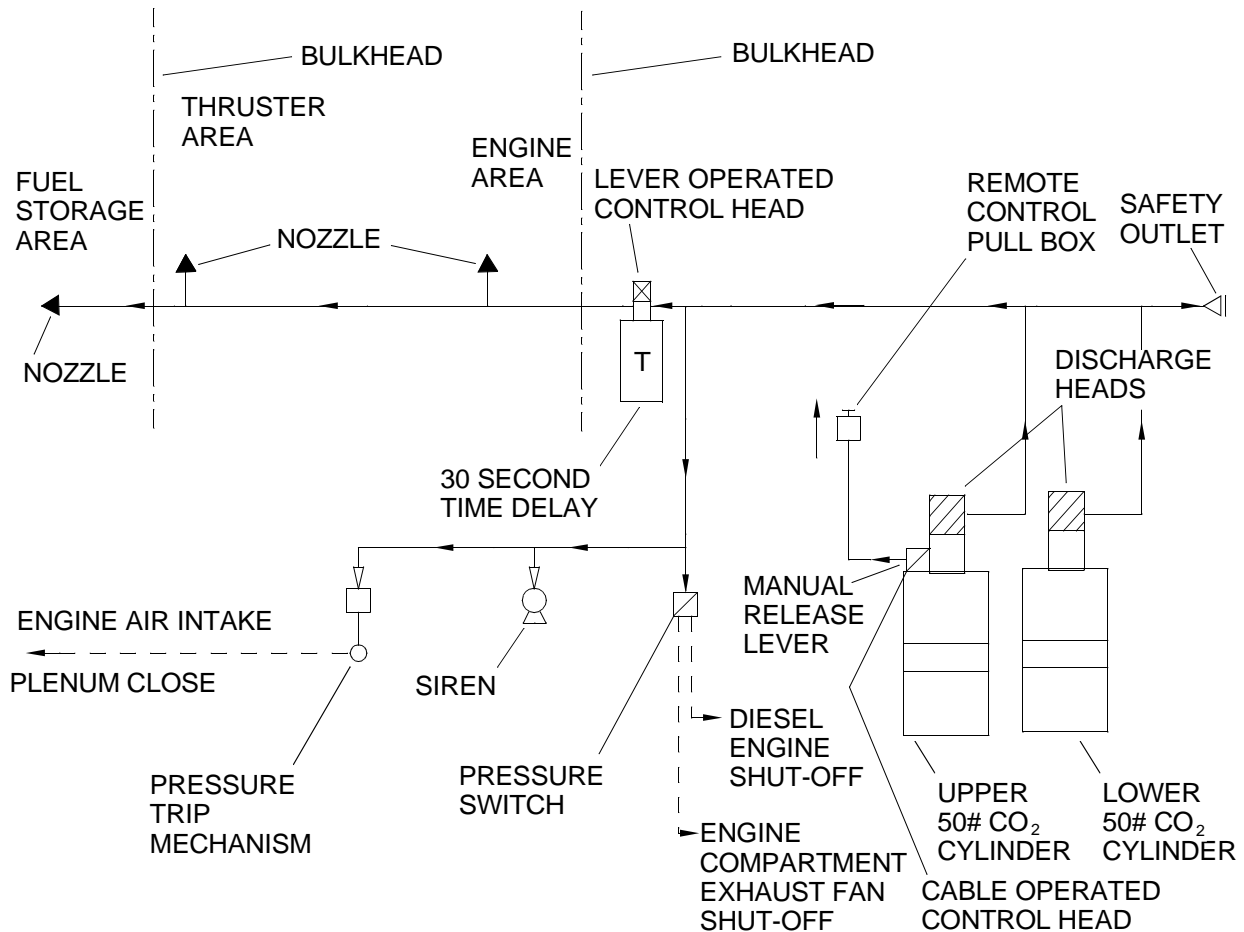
BULKHEAD

BULKHEAD

THRUSTER AREA

ENGINE AREA

FUEL STORAGE AREA

LEVER OPERATED CONTROL HEAD

REMOTE CONTROL PULL BOX

SAFETY OUTLET

NOZZLE

NOZZLE

T

DISCHARGE HEADS

30 SECOND TIME DELAY

MANUAL RELEASE LEVER

ENGINE AIR INTAKE

PLENUM CLOSE

SIREN

DIESEL ENGINE SHUT-OFF

PRESSURE SWITCH

PRESSURE TRIP MECHANISM

UPPER 50# $CO_2$ CYLINDER

LOWER 50# $CO_2$ CYLINDER

ENGINE COMPARTMENT EXHAUST FAN SHUT-OFF

CABLE OPERATED CONTROL HEAD